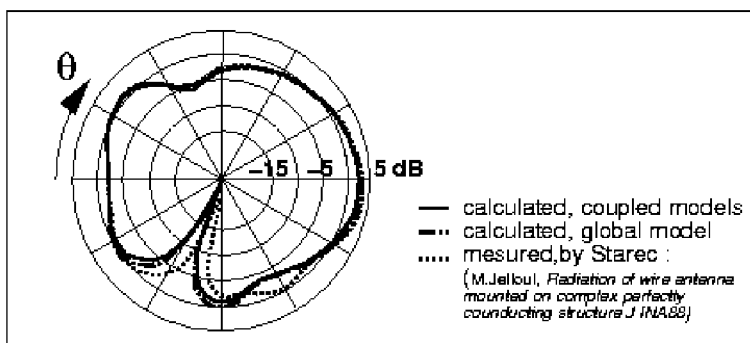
$\theta$

-15 -5 5 dB

— calculated, coupled models
-- calculated, global model
..... mesured,by Starec :
(M.Jelloul, Radiation of wire antenna mounted on complex perfectly counducting structure J INA89)